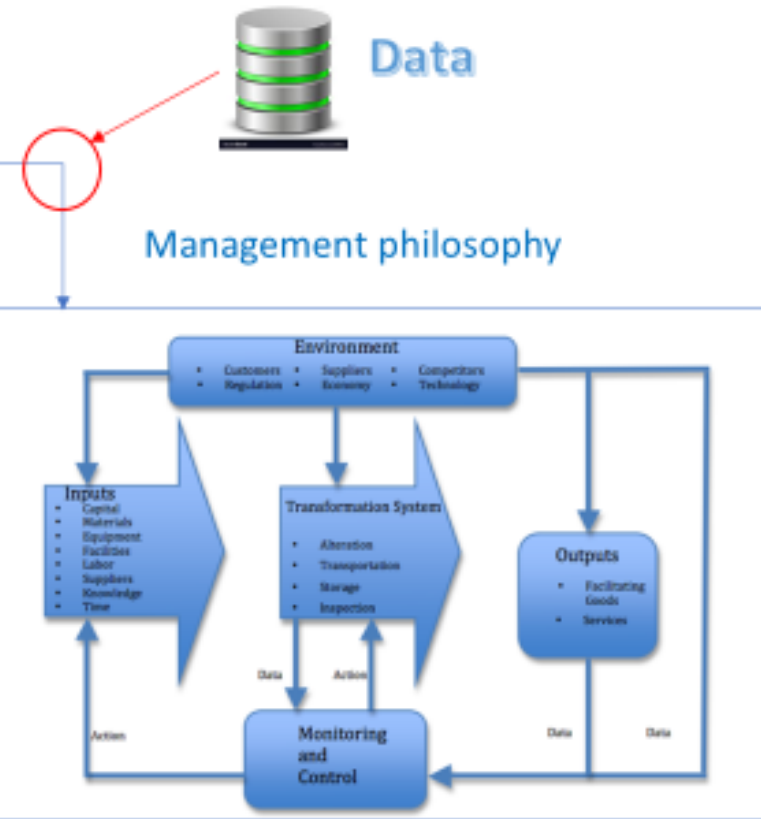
Data

Management philosophy

Environment
• Customers • Suppliers • Competitors
• Regulation • Economy • Technology

Inputs
• Capital
• Materials
• Equipment
• Facilities
• Labor
• Suppliers
• Knowledge
• Time

Transformation System
• Alteration
• Transportation
• Storage
• Inspection

Outputs
• Facilitating Goods
• Services

Data

Action

Action

Data

Data

Monitoring and Control